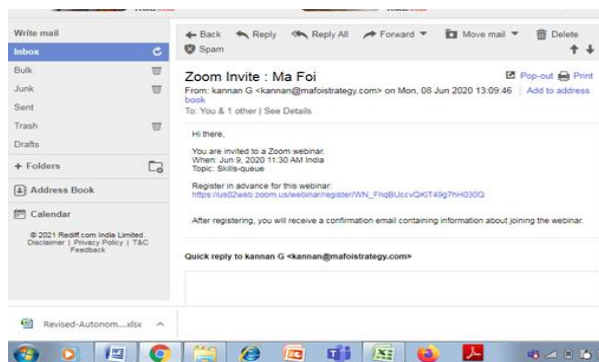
Write mail

Inbox

Bulk

Junk

Sent

Trash

Drafts

+ Folders

Address Book

Calendar

© 2021 Rediff.com India Limited. Disclaimer | Privacy Policy | T&C Feedback

Back Reply Reply All Forward Move mail Delete

Spam

Zoom Invite : Ma Foi

Pop-out Print

From: kannan G <kannan@mafoistrategy.com> on Mon, 08 Jun 2020 13:09:46 | Add to address book

To: You & 1 other | See Details

Hi there,

You are invited to a Zoom webinar.
When: Jun 9, 2020 11:30 AM India
Topic: Skills-queue

Register in advance for this webinar:
https://us02web.zoom.us/webinar/register/WN_FnqBUccvQKIT49g7hH030Q

After registering, you will receive a confirmation email containing information about joining the webinar.

Quick reply to kannan G <kannan@mafoistrategy.com>

Revised-Autonom....xlsx